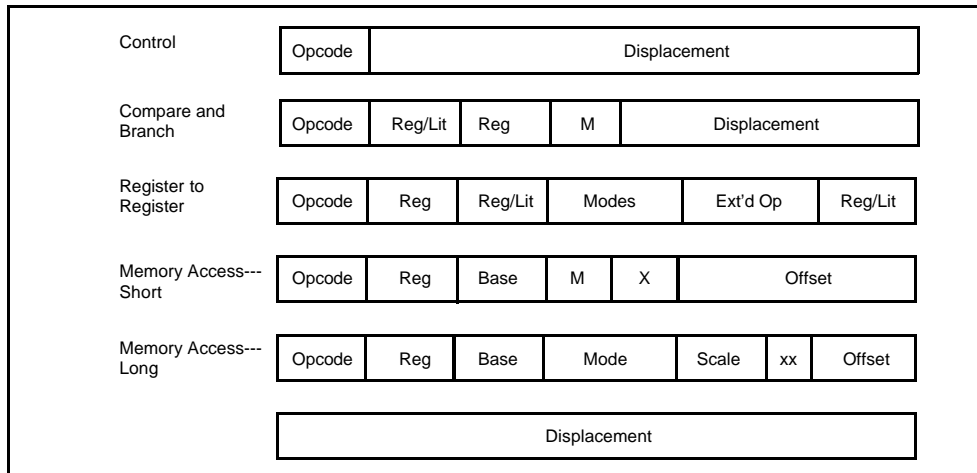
Control

| Opcode | Displacement |
|---|---|

Compare and Branch

| Opcode | Reg/Lit | Reg | M | Displacement |
|---|---|---|---|---|

Register to Register

| Opcode | Reg | Reg/Lit | Modes | Ext'd Op | Reg/Lit |
|---|---|---|---|---|---|

Memory Access---Short

| Opcode | Reg | Base | M | X | Offset |
|---|---|---|---|---|---|

Memory Access---Long

| Opcode | Reg | Base | Mode | Scale | xx | Offset |
|---|---|---|---|---|---|---|

| Displacement |
|---|